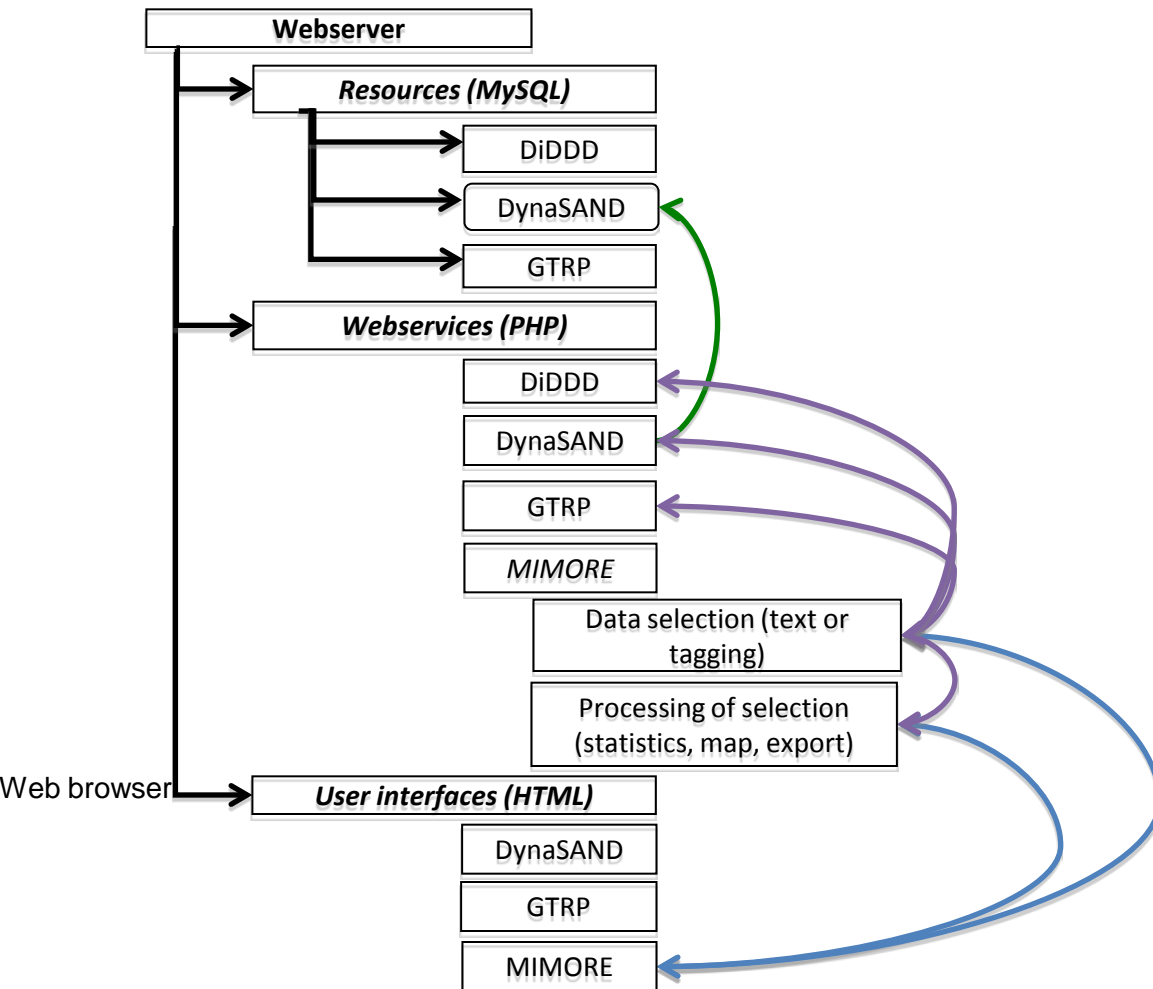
Webserver

Resources (MySQL)

DiDDD

DynaSAND

GTRP

Webservices (PHP)

DiDDD

DynaSAND

GTRP

MIMORE

Data selection (text or tagging)

Processing of selection (statistics, map, export)

Web browser

User interfaces (HTML)

DynaSAND

GTRP

MIMORE